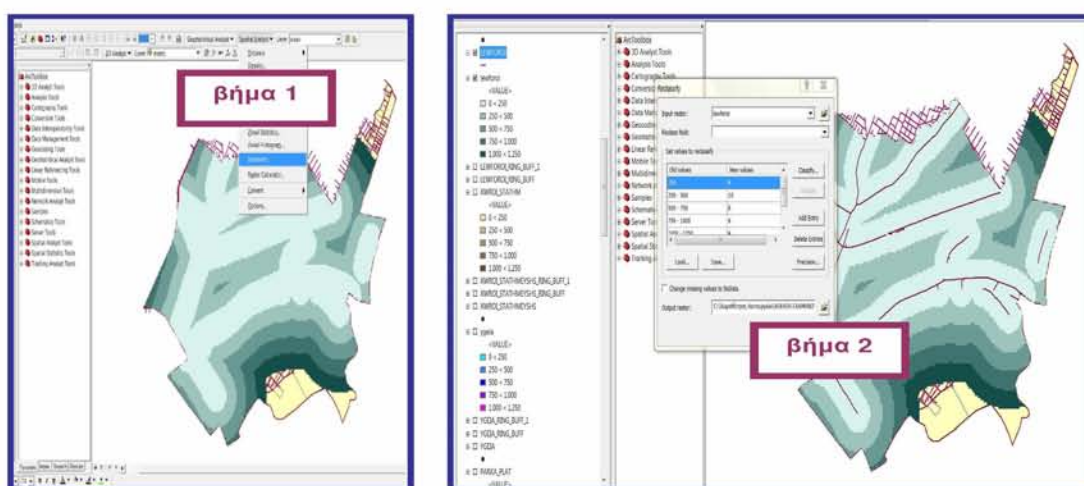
βήμα 1

ArcToolbox
3D Analyst Tools
Analysis Tools
Cartography Tools
Conversion Tools
Data Interoperability Tools
Data Management Tools
Geocoding Tools
Geostatistical Analyst Tools
Linear Referencing Tools
Motion Tools
Multidimension Tools
Network Analyst Tools
Samples
Schematics Tools
Server Tools
Spatial Analyst Tools
Spatial Statistics Tools
Tracking Analyst Tools

Distance
Density...
Zonal Statistics...
Zonal Histogram...
Reclassify...
Raster Calculator...
Convert
Options...

βήμα 2

LEWFOROI
leoforoi
<VALUE>
0 - 250
250 - 500
500 - 750
750 - 1.000
1.000 - 1.250
LEWFOROI_RING_BUFF_1
LEWFOROI_RING_BUFF
XWROI_STATHM
<VALUE>
0 - 250
250 - 500
500 - 750
750 - 1.000
1.000 - 1.250
XWROI_STATHMEYSHS_RING_BUFF_1
XWROI_STATHMEYSHS_RING_BUFF
XWROI_STATHMEYSHS
ygeia
<VALUE>
0 - 250
250 - 500
500 - 750
750 - 1.000
1.000 - 1.250
YGEIA_RING_BUFF_1
YGEIA_RING_BUFF
YGEIA
PARKA_PLAT

Reclassify
Input raster: leoforoi
Reclass field:
Set values to reclassify
Old values | New values
250 - 500 | 10
500 - 750 |
750 - 1000 |
Classify...
Unique...
Add Entry
Delete Entries
Load...
Save...
Precision...
Change missing values to NoData
Output raster: